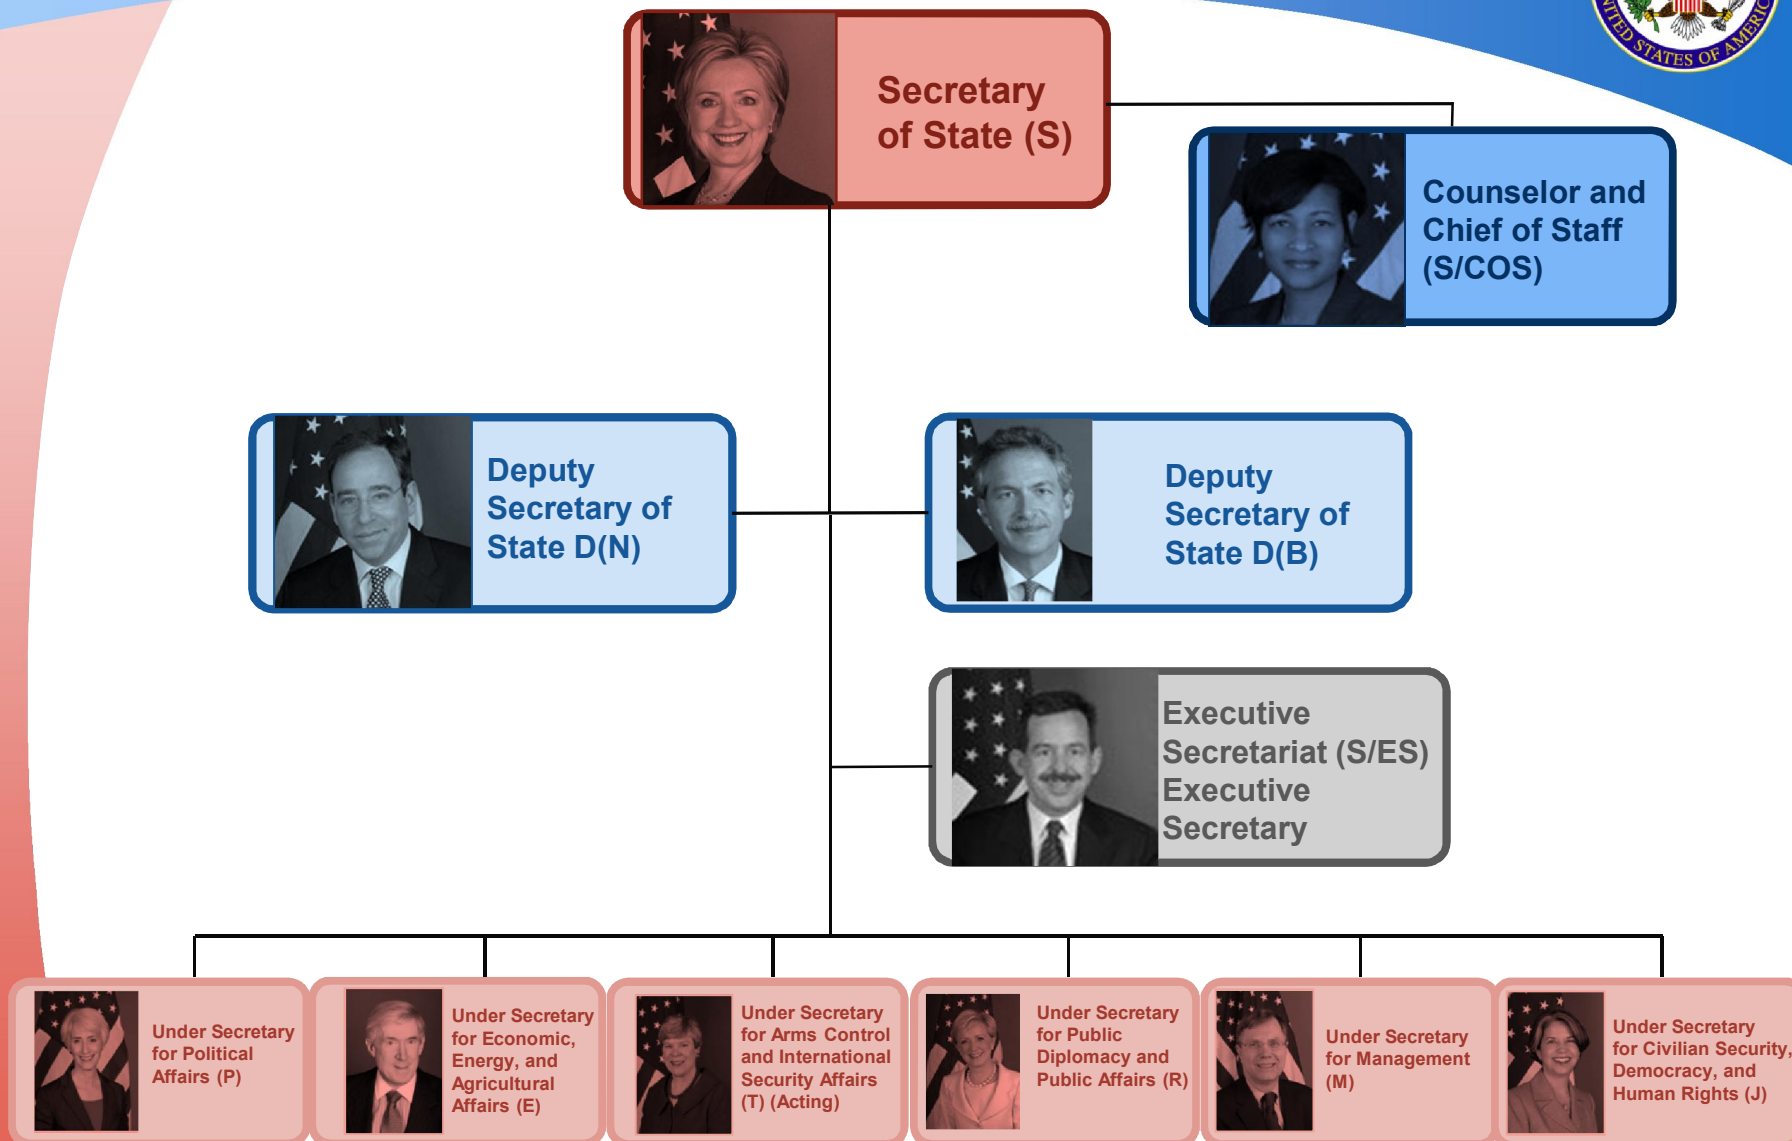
Secretary of State (S)

Counselor and Chief of Staff (S/COS)

Deputy Secretary of State D(N)

Deputy Secretary of State D(B)

Executive Secretariat (S/ES) Executive Secretary

Under Secretary for Political Affairs (P)

Under Secretary for Economic, Energy, and Agricultural Affairs (E)

Under Secretary for Arms Control and International Security Affairs (T) (Acting)

Under Secretary for Public Diplomacy and Public Affairs (R)

Under Secretary for Management (M)

Under Secretary for Civilian Security, Democracy, and Human Rights (J)

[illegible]TED STATES OF AMERIC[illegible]